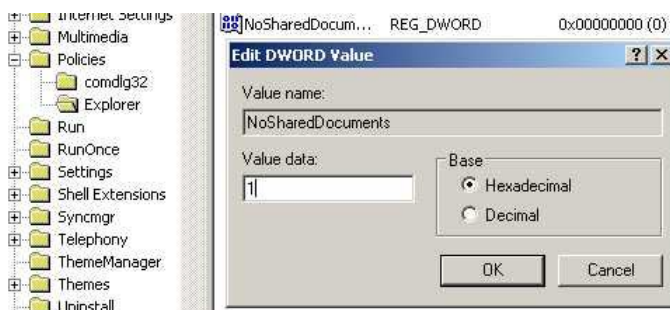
Internet Settings
Multimedia
Policies
comdlg32
Explorer
Run
RunOnce
Settings
Shell Extensions
Syncmgr
Telephony
ThemeManager
Themes
Uninstall

NoSharedDocum... REG_DWORD 0x00000000 (0)

Edit DWORD Value
?
X
Value name:
NoSharedDocuments
Value data:
1
Base
Hexadecimal
Decimal
OK
Cancel